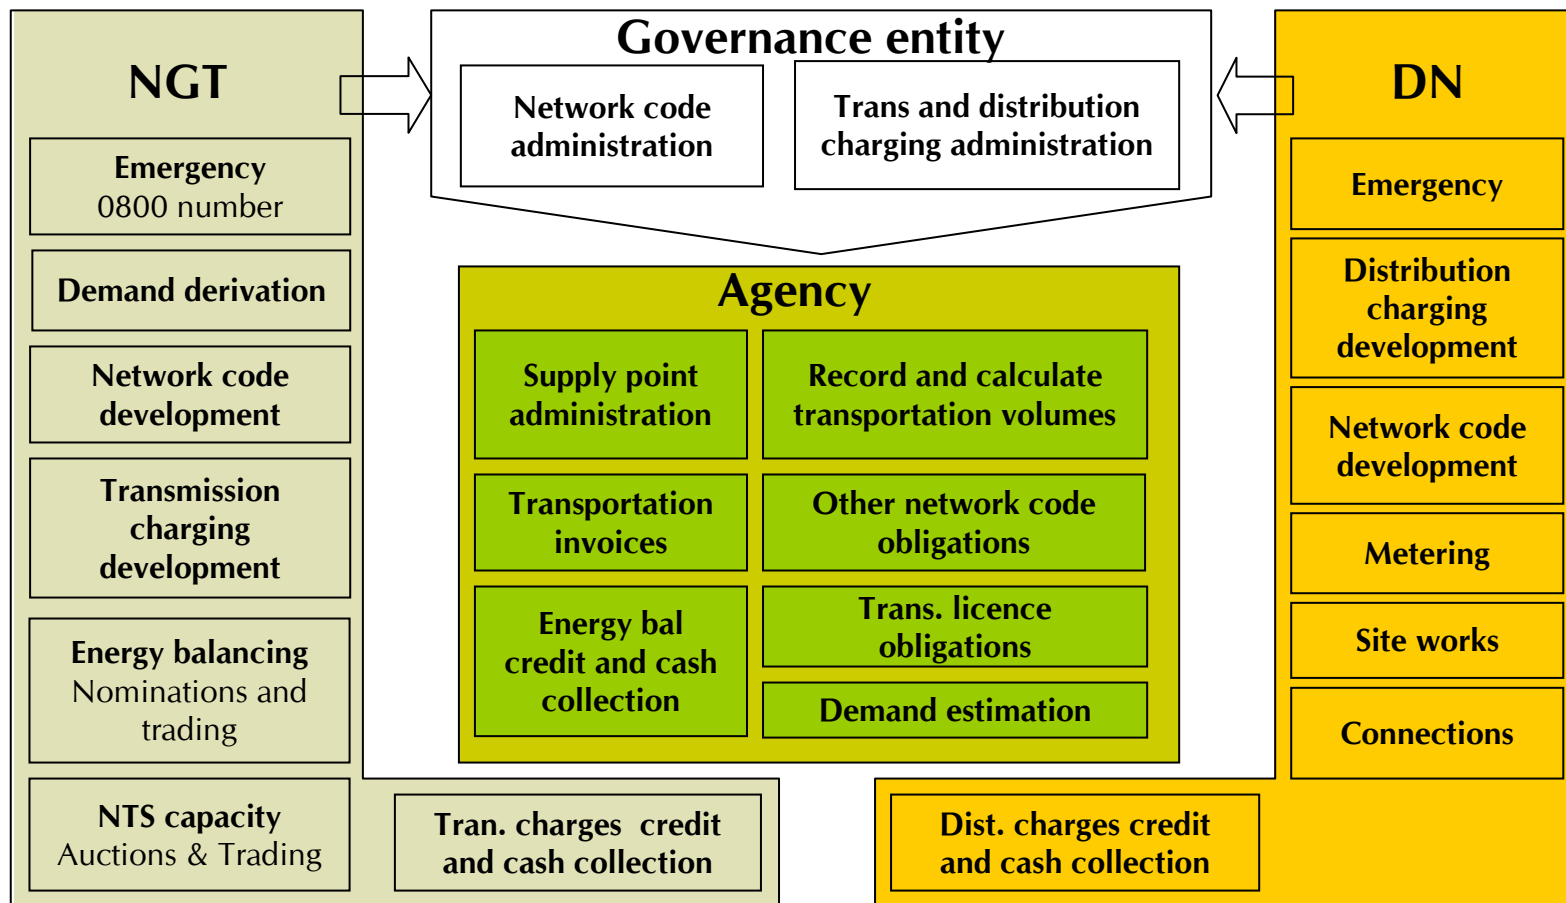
NGT

Emergency
0800 number

Demand derivation

Network code development

Transmission charging development

Energy balancing
Nominations and trading

NTS capacity
Auctions & Trading

Tran. charges credit and cash collection

Governance entity

Network code administration

Trans and distribution charging administration

Agency

Supply point administration

Record and calculate transportation volumes

Transportation invoices

Other network code obligations

Energy bal credit and cash collection

Trans. licence obligations

Demand estimation

DN

Emergency

Distribution charging development

Network code development

Metering

Site works

Connections

Dist. charges credit and cash collection